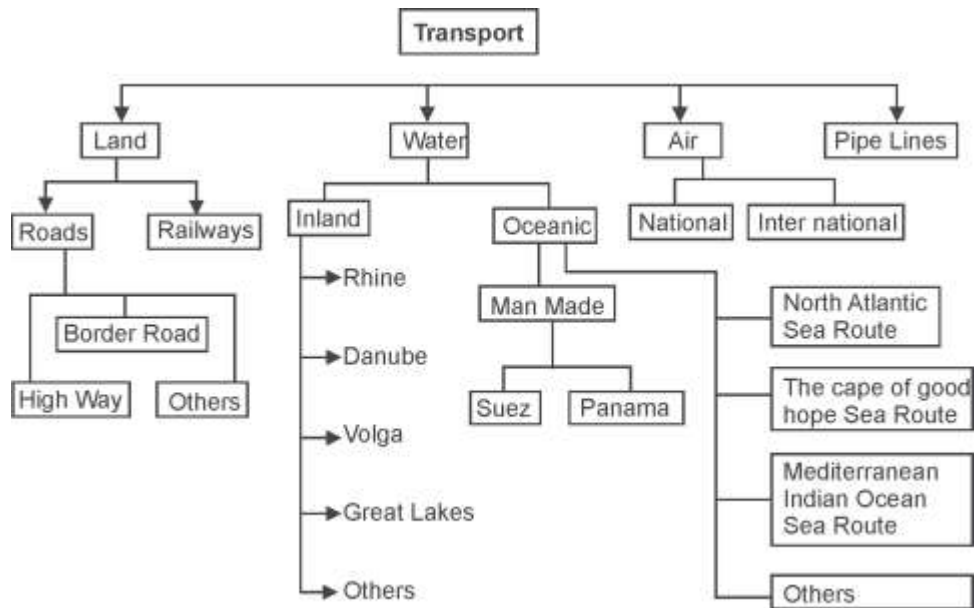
Transport

Land

Roads

Border Road

High Way

Others

Railways

Water

Inland

Rhine

Danube

Volga

Great Lakes

Others

Oceanic

Man Made

Suez

Panama

North Atlantic Sea Route

The cape of good hope Sea Route

Mediterranean Indian Ocean Sea Route

Others

Air

National

Inter national

Pipe Lines